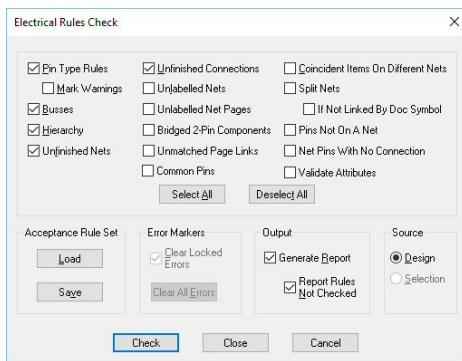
Electrical Rules Check

☑ Pin Type Rules
☐ Mark Warnings
☑ Busses
☑ Hierarchy
☑ Unfinished Nets

☑ Unfinished Connections
☐ Unlabelled Nets
☐ Unlabelled Net Pages
☐ Bridged 2-Pin Components
☐ Unmatched Page Links
☐ Common Pins

☐ Coincident Items On Different Nets
☐ Split Nets
☐ If Not Linked By Doc Symbol
☐ Pins Not On A Net
☐ Net Pins With No Connection
☐ Validate Attributes

Select All
Deselect All

Acceptance Rule Set
Load
Save

Error Markers
☑ Clear Locked Errors
Clear All Errors

Output
☑ Generate Report
☑ Report Rules Not Checked

Source
◉ Design
○ Selection

Check
Close
Cancel